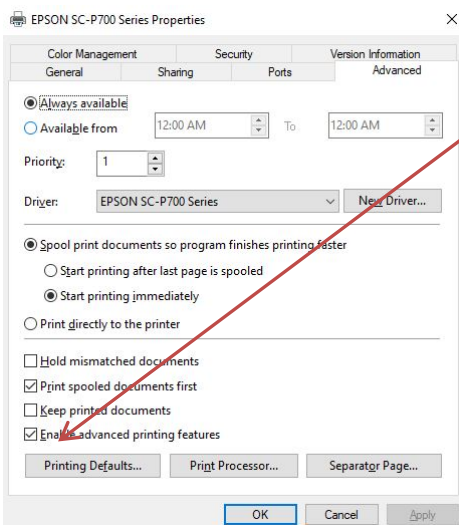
EPSON SC-P700 Series Properties

Color Management
Security
Version Information
General
Sharing
Ports
Advanced

Always available
Available from 12:00 AM To 12:00 AM

Priority: 1

Driver: EPSON SC-P700 Series
New Driver...

Spool print documents so program finishes printing faster
Start printing after last page is spooled
Start printing immediately

Print directly to the printer

Hold mismatched documents
Print spooled documents first
Keep printed documents
Enable advanced printing features

Printing Defaults...
Print Processor...
Separator Page...

OK
Cancel
Apply